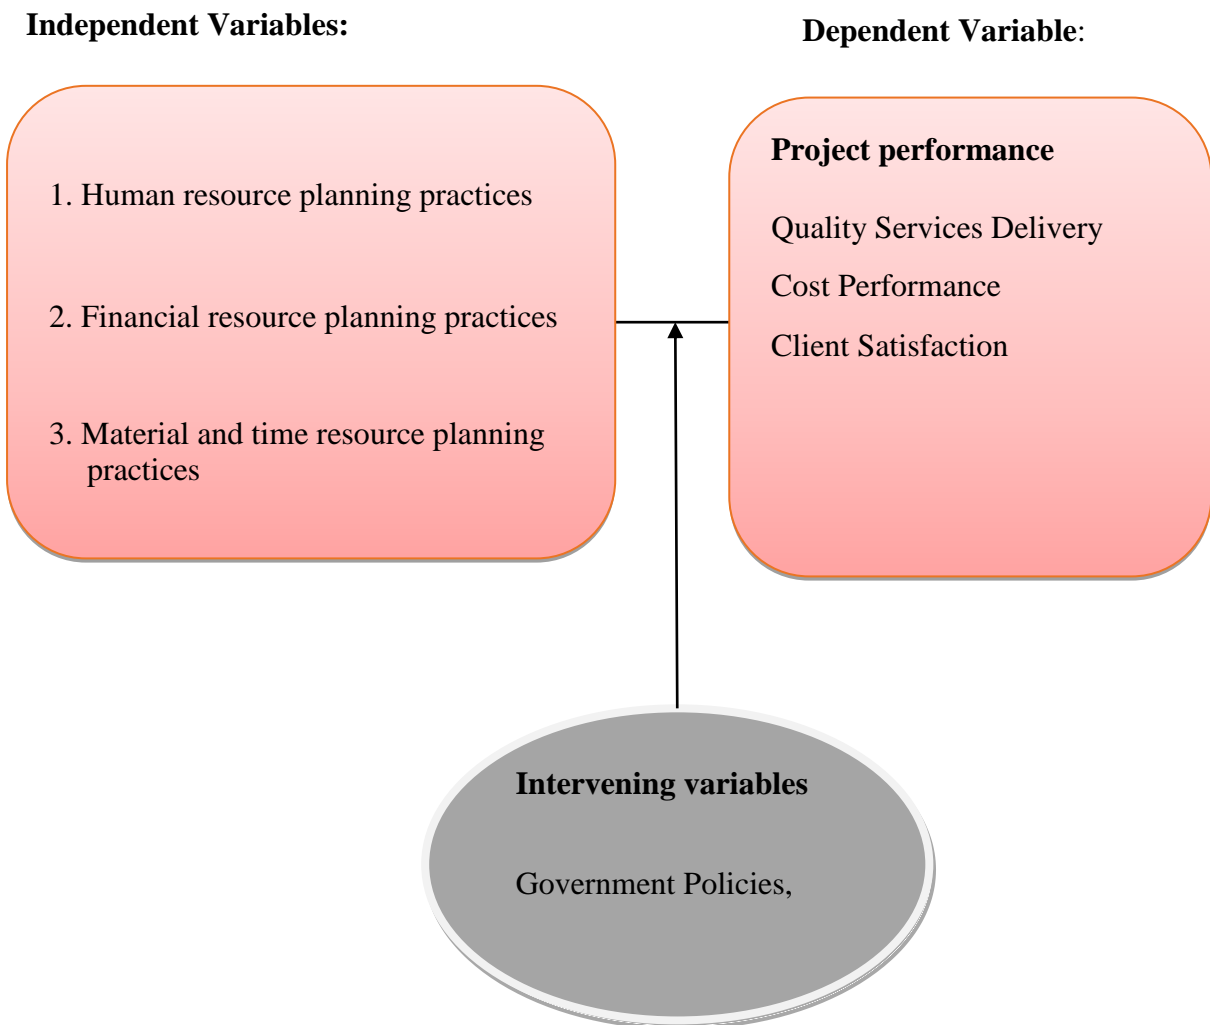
Independent Variables:

Dependent Variable:

1. Human resource planning practices

2. Financial resource planning practices

3. Material and time resource planning practices

Project performance

Quality Services Delivery

Cost Performance

Client Satisfaction

Intervening variables

Government Policies,